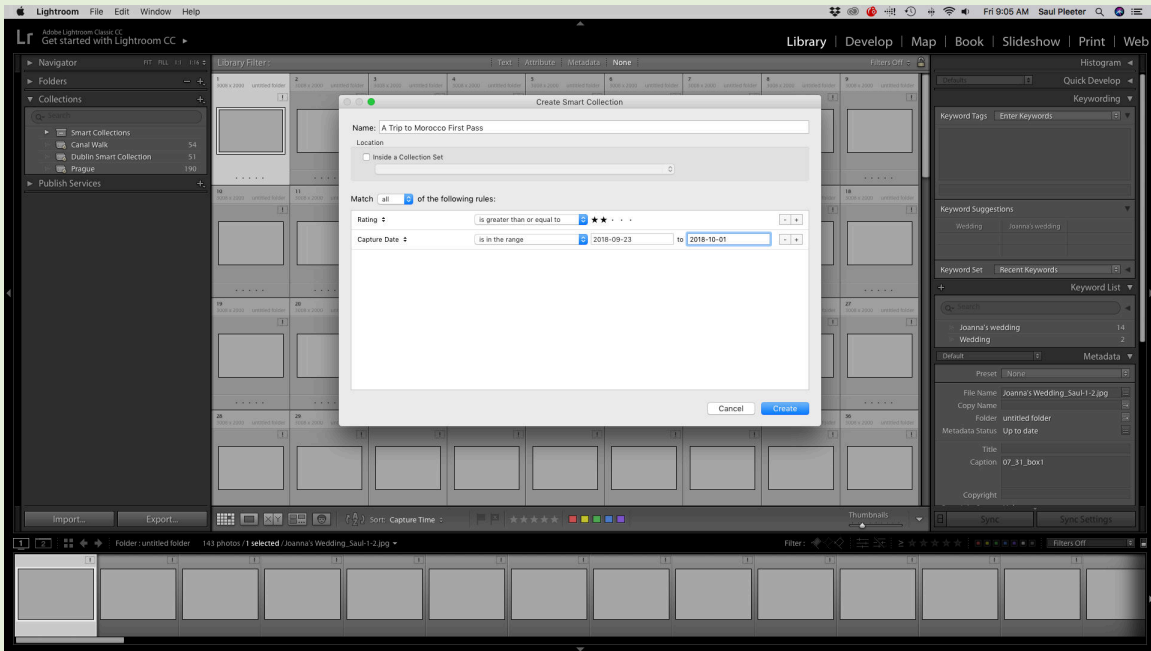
Lightroom File Edit Window Help

Fri 9:05 AM Saul Pleeter

Lr Adobe Lightroom Classic CC
Get started with Lightroom CC ▸

Library | Develop | Map | Book | Slideshow | Print | Web

▸ Navigator FIT FILL 1:1 1:6

▸ Folders

▾ Collections

▸ Smart Collections
Canal Walk 54
Dublin Smart Collection 51
Prague 190

▸ Publish Services

Library Filter: Text Attribute Metadata None Filters Off

Create Smart Collection

Name: A Trip to Morocco First Pass

Location

Inside a Collection Set

Match all of the following rules:

Rating ≑ is greater than or equal to ★★ · · ·

Capture Date ≑ is in the range 2018-09-23 to 2018-10-01

Cancel Create

Histogram

Quick Develop

Keywording

Keyword Tags Enter Keywords

Keyword Suggestions

Wedding Joanna's wedding

Keyword Set Recent Keywords

Keyword List

Joanna's wedding 14
Wedding 2

Default Metadata

Preset None

File Name Joanna's Wedding_Saul-1-2.jpg
Copy Name
Folder untitled folder
Metadata Status Up to date

Title
Caption 07_31_box1

Copyright

Import... Export...

Sort: Capture Time

Thumbnails

Sync Sync Settings

1 2 Folder : untitled folder 143 photos / 1 selected / Joanna's Wedding_Saul-1-2.jpg

Filter : Filters Off